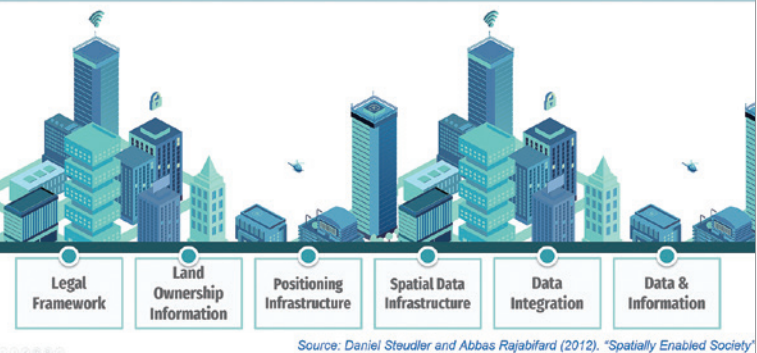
Legal Framework

Land Ownership Information

Positioning Infrastructure

Spatial Data Infrastructure

Data Integration

Data & Information

Source: Daniel Steudler and Abbas Rajabifard (2012). "Spatially Enabled Society"